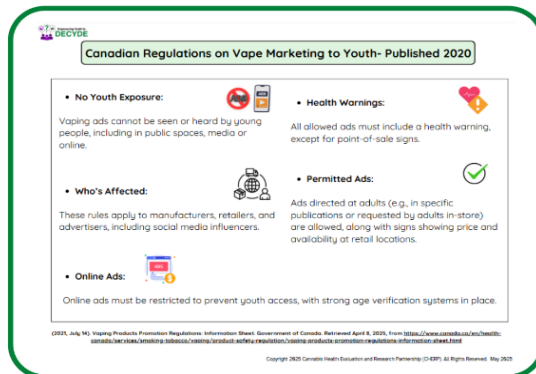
DECYDE

Canadian Regulations on Vape Marketing to Youth- Published 2020

• No Youth Exposure:

Vaping ads cannot be seen or heard by young people, including in public spaces, media or online.

• Health Warnings:

All allowed ads must include a health warning, except for point-of-sale signs.

• Who's Affected:

These rules apply to manufacturers, retailers, and advertisers, including social media influencers.

• Permitted Ads:

Ads directed at adults (e.g., in specific publications or requested by adults in-store) are allowed, along with signs showing price and availability at retail locations.

• Online Ads:

Online ads must be restricted to prevent youth access, with strong age verification systems in place.

(2021, July 14). Vaping Products Promotion Regulations: Information Sheet. Government of Canada. Retrieved April 8, 2025, from https://www.canada.ca/en/health-canada/services/smoking-tobacco/vaping/product-safety-regulation/vaping-products-promotion-regulations-information-sheet.html

Copyright 2025 Cannabis Health Evaluation and Research Partnership (C-HERP). All Rights Reserved. May 2025